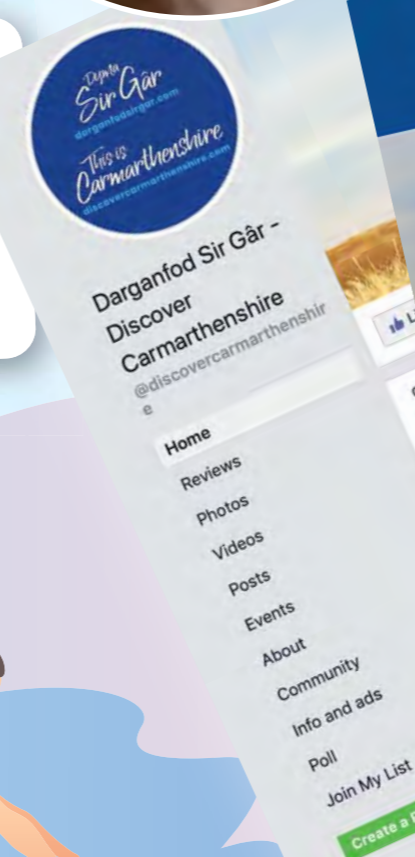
Dyma Sir Gâr
darganfodsirgar.com

This is Carmarthenshire
discovercarmarthenshire.com

Darganfod Sir Gâr - Discover Carmarthenshire
@discovercarmarthenshire

Home
Reviews
Photos
Videos
Posts
Events
About
Community
Info and ads
Poll
Join My List

Create a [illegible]